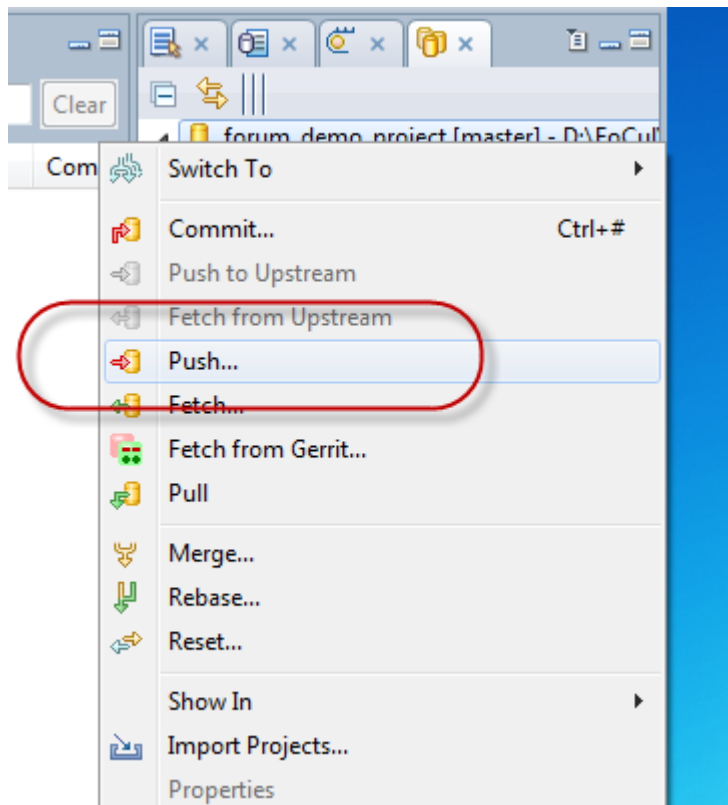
Clear

forum_demo_project [master] - D:\FoCul

Com

Switch To

Commit... Ctrl+#

Push to Upstream

Fetch from Upstream

Push...

Fetch...

Fetch from Gerrit...

Pull

Merge...

Rebase...

Reset...

Show In

Import Projects...

Properties